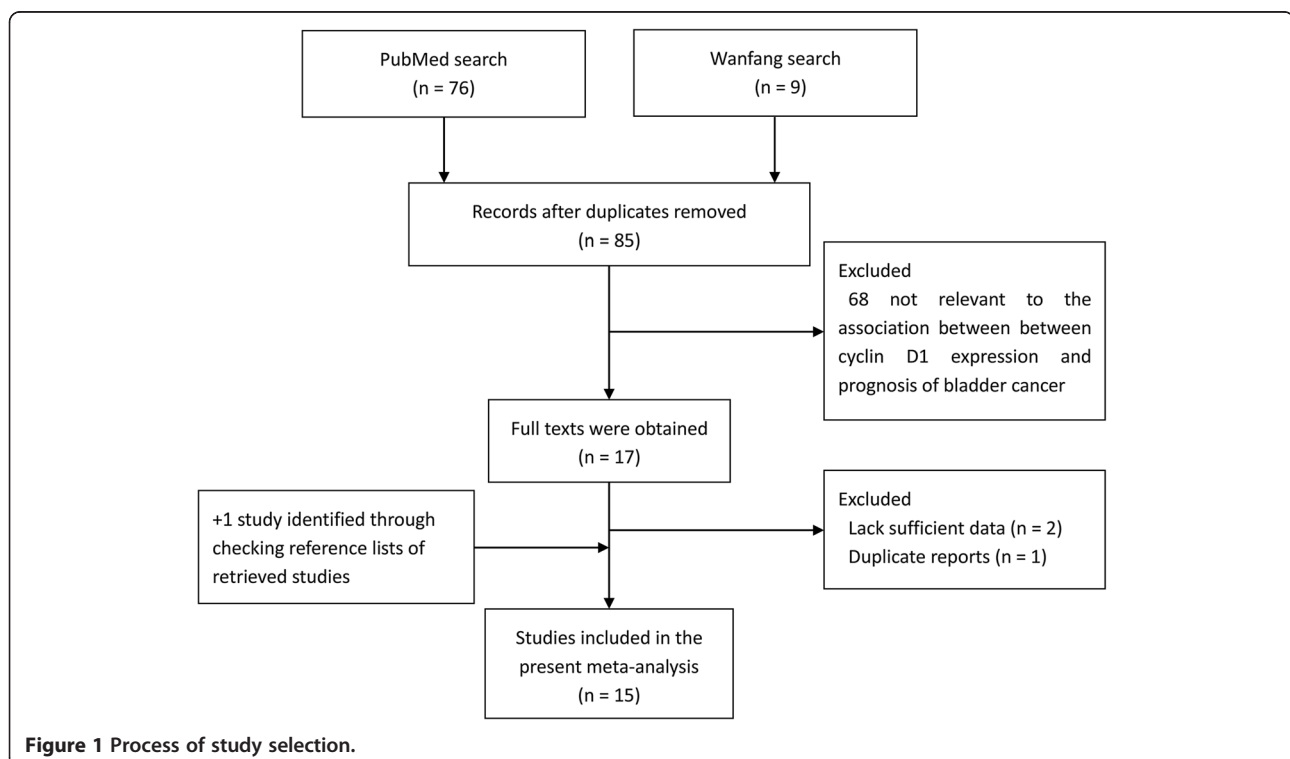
PubMed search
(n = 76)

Wanfang search
(n = 9)

Records after duplicates removed
(n = 85)

Excluded
68 not relevant to the association between between cyclin D1 expression and prognosis of bladder cancer

Full texts were obtained
(n = 17)

+1 study identified through checking reference lists of retrieved studies

Excluded
Lack sufficient data (n = 2)
Duplicate reports (n = 1)

Studies included in the present meta-analysis
(n = 15)

Figure 1 Process of study selection.